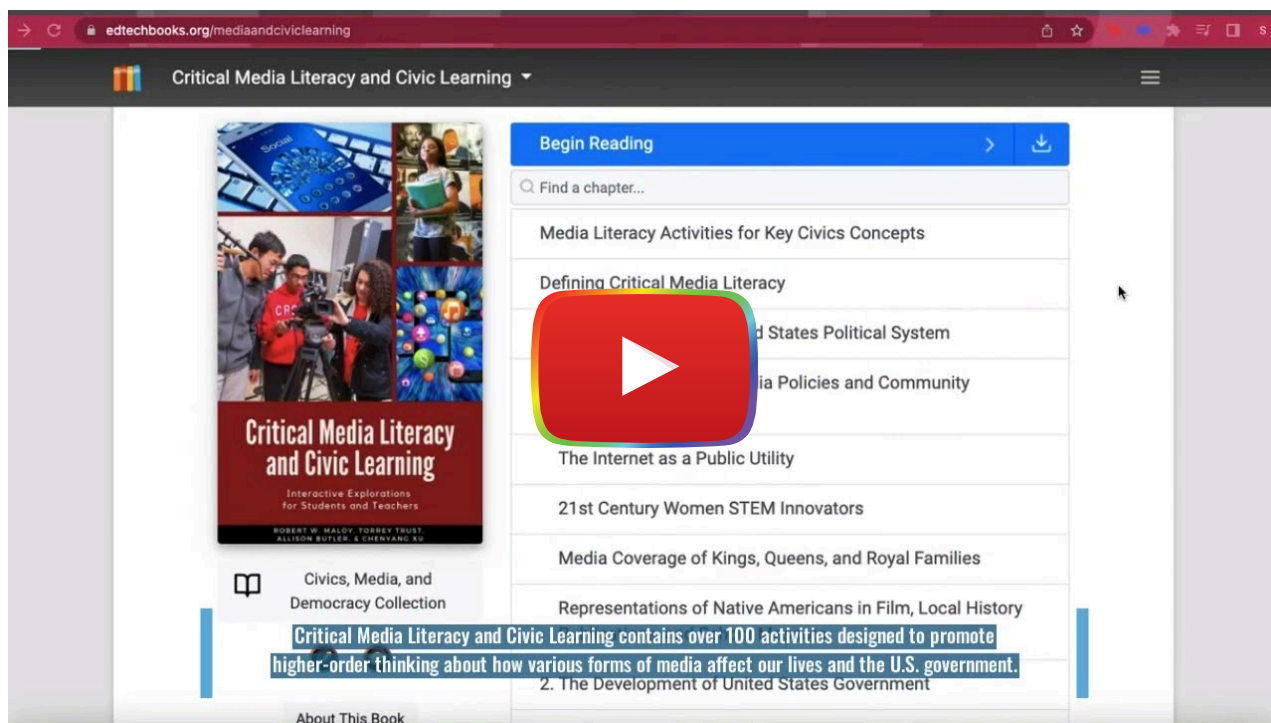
edtechbooks.org/mediaandciviclearning

Critical Media Literacy and Civic Learning

Social

Critical Media Literacy and Civic Learning

Interactive Explorations for Students and Teachers

ROBERT W. MALOY, TORREY TRUST, ALLISON BUTLER, & CHENYANG XU

Civics, Media, and Democracy Collection

About This Book

Begin Reading

Find a chapter...

Media Literacy Activities for Key Civics Concepts

Defining Critical Media Literacy

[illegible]d States Political System

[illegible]ia Policies and Community

The Internet as a Public Utility

21st Century Women STEM Innovators

Media Coverage of Kings, Queens, and Royal Families

Representations of Native Americans in Film, Local History

2. The Development of United States Government

Critical Media Literacy and Civic Learning contains over 100 activities designed to promote higher-order thinking about how various forms of media affect our lives and the U.S. government.